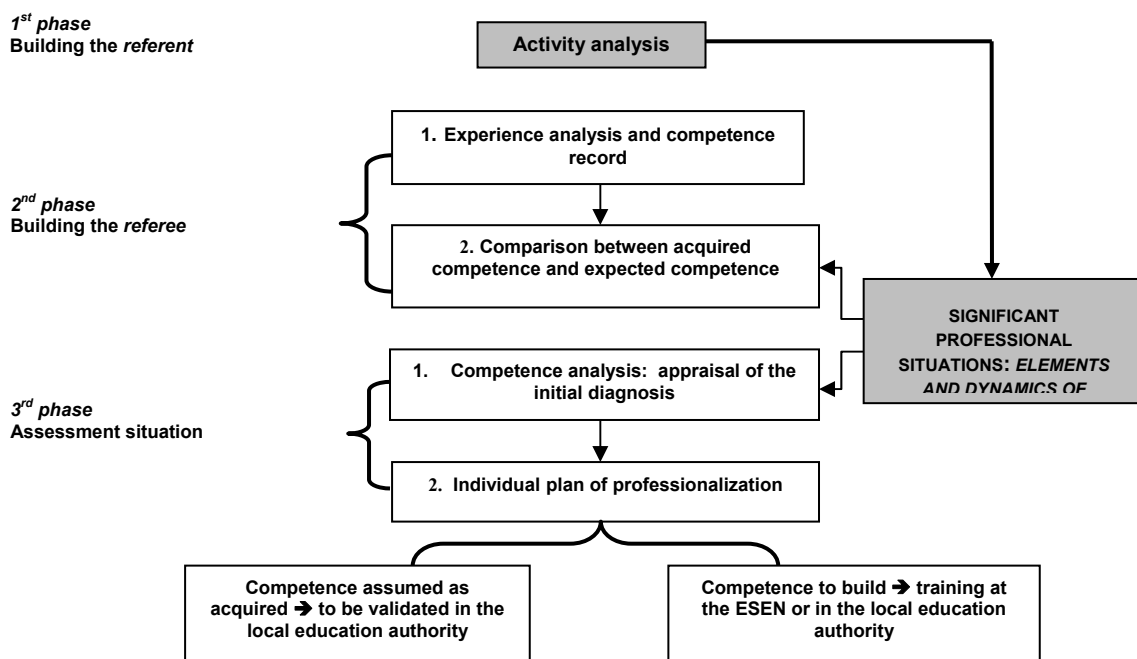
$1^{st}$ *phase*
Building the *referent*

Activity analysis

1. Experience analysis and competence record

$2^{nd}$ *phase*
Building the *referee*

2. Comparison between acquired competence and expected competence

SIGNIFICANT PROFESSIONAL SITUATIONS: *ELEMENTS AND DYNAMICS OF*

1. Competence analysis: appraisal of the initial diagnosis

$3^{rd}$ *phase*
Assessment situation

2. Individual plan of professionalization

Competence assumed as acquired → to be validated in the local education authority

Competence to build → training at the ESEN or in the local education authority